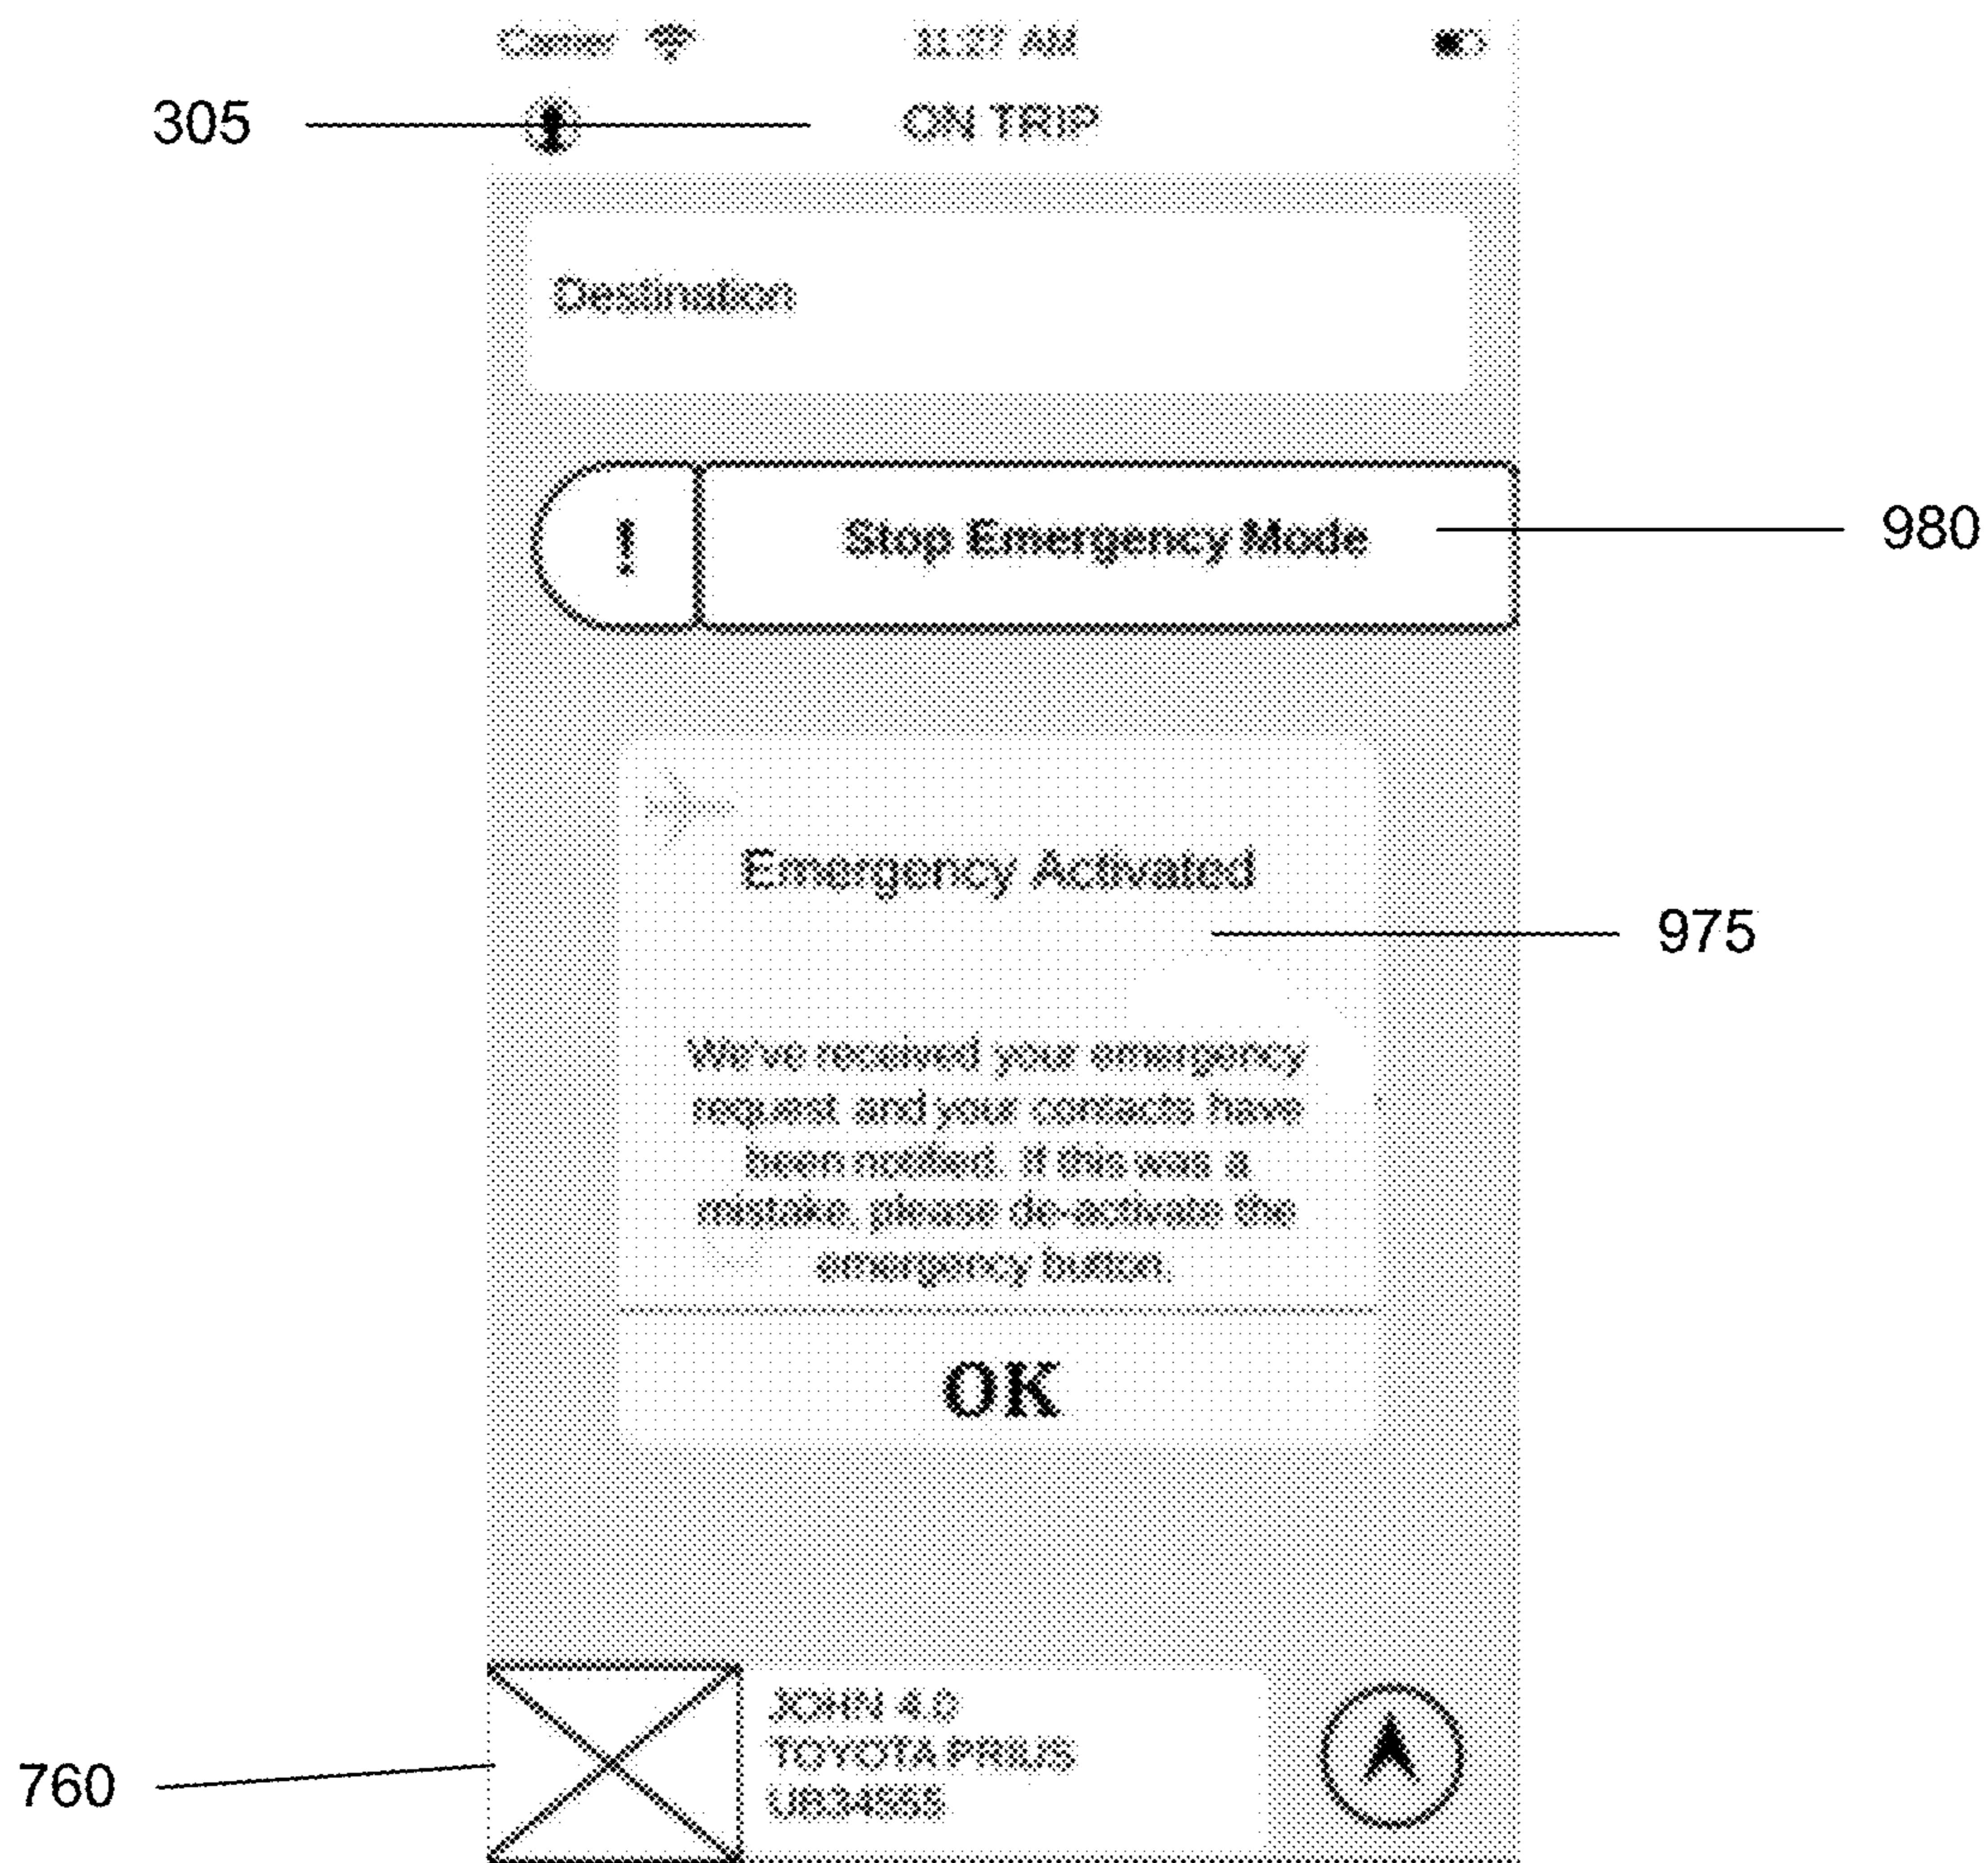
Carrier 11:27 AM

305

ON TRIP

Destination

!

Stop Emergency Mode

980

Emergency Activated

975

We've received your emergency request and your contacts have been notified. If this was a mistake, please de-activate the emergency button.

OK

760

JOHN 4.0
TOYOTA PRIUS
UB3455